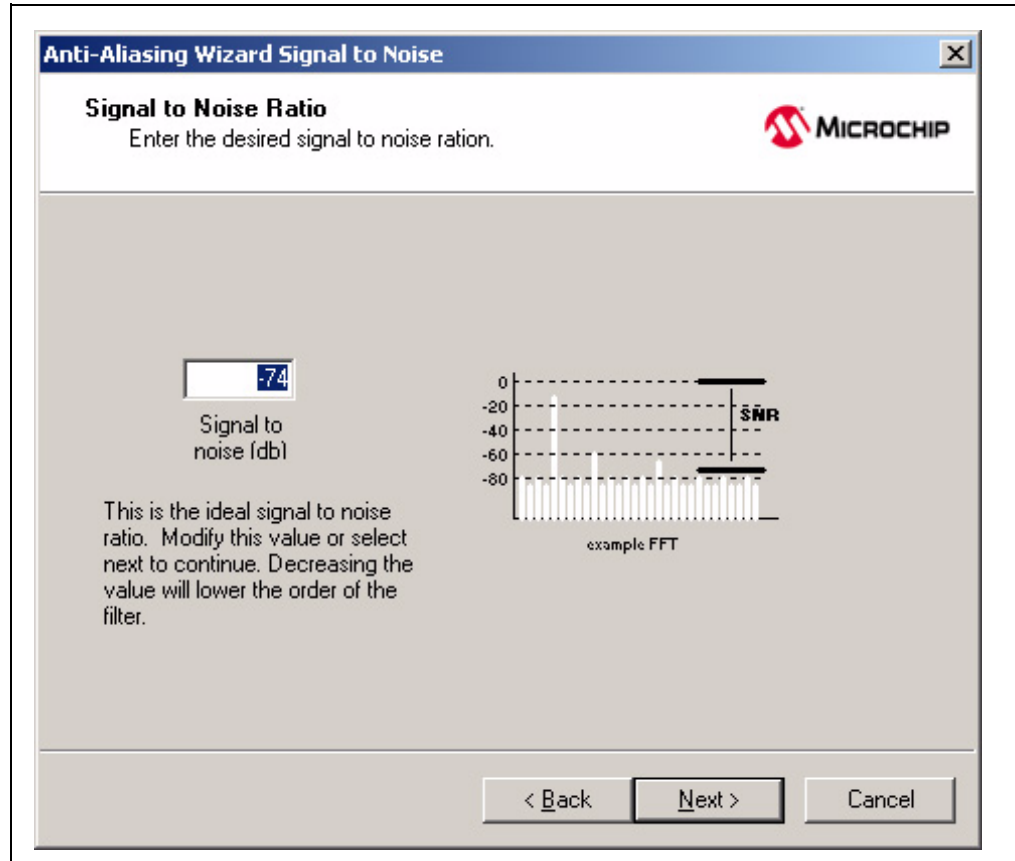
Anti-Aliasing Wizard Signal to Noise

X

Signal to Noise Ratio

Enter the desired signal to noise ration.

MICROCHIP

-74

Signal to noise (db)

This is the ideal signal to noise ratio. Modify this value or select next to continue. Decreasing the value will lower the order of the filter.

0
-20
-40
-60
-80

SNR

example FFT

< Back

Next >

Cancel